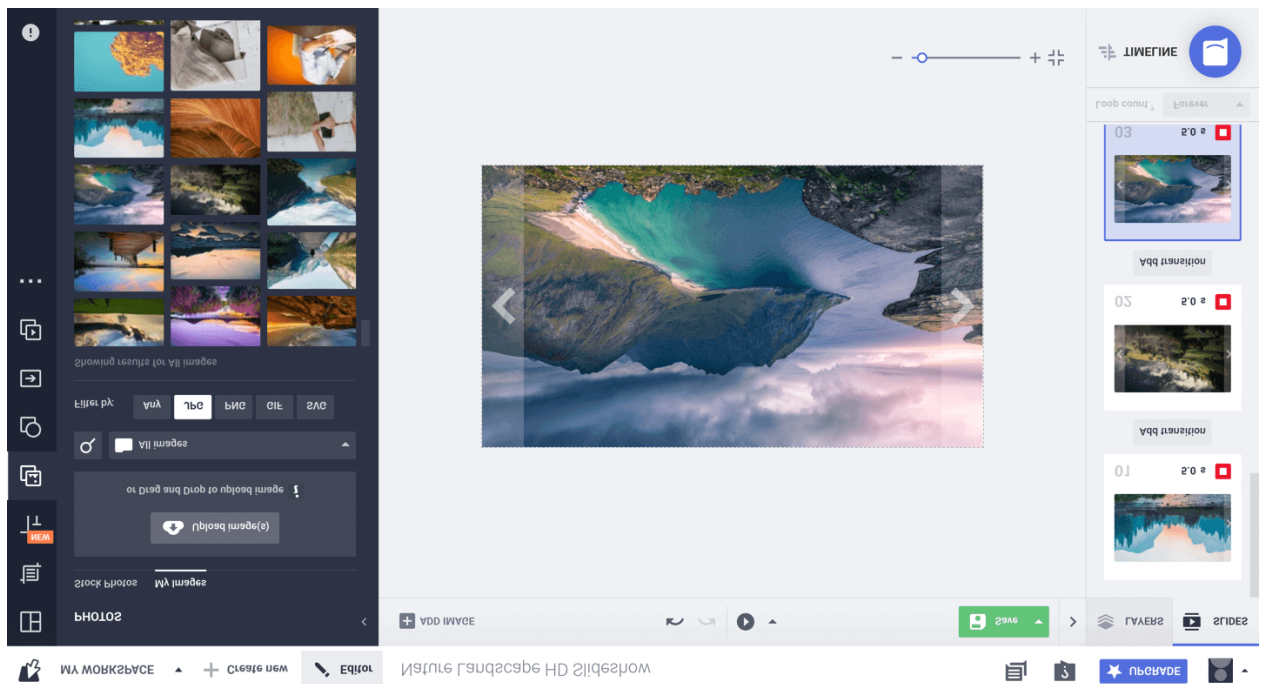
TIMELINE

Loop count ? Forever

03 5.0 s

Add transition

02 5.0 s

Add transition

01 5.0 s

Showing results for All images

Filter by: Any JPG PNG GIF SVG

All images

or Drag and Drop to upload image

Upload image(s)

Stock Photos My images

PHOTOS

NEW

ADD IMAGE

Save

LAYERS SLIDES

MY WORKSPACE Create new Editor Nature Landscape HD Slideshow

UPGRADE